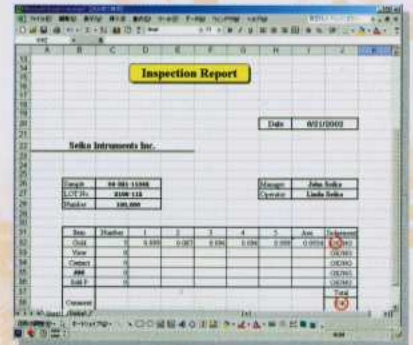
Inspection Report

Date | 8/21/2002

Seiko Intruments Inc.

| Sample | 94-001-11000 |
|---|---|
| LOT No. | 0100-115 |
| Number | 100,000 |

| Manager | John Seiko |
|---|---|
| Operator | Linda Seiko |

| Item | Number | 1 | 2 | 3 | 4 | 5 | Ave | Judgement |
|---|---|---|---|---|---|---|---|---|
| Gold | 0 | 0.099 | 0.087 | 0.094 | 0.096 | 0.098 | 0.0934 | OK/NG |
| View | 0 | | | | | | | OK/NG |
| Contact | 0 | | | | | | | OK/NG |
| 400 | 0 | | | | | | | OK/NG |
| Sold P | 0 | | | | | | | OK/NG |
| | | | | | | | | Total |
| Comment | | | | | | | | |